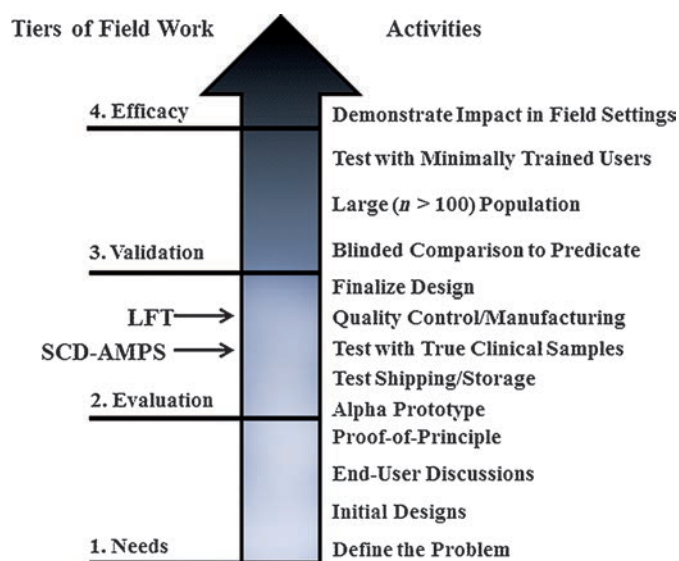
Tiers of Field Work

Activities

4. Efficacy

Demonstrate Impact in Field Settings

Test with Minimally Trained Users

Large ($n > 100$) Population

3. Validation

Blinded Comparison to Predicate

Finalize Design

LFT

Quality Control/Manufacturing

SCD-AMPS

Test with True Clinical Samples

Test Shipping/Storage

2. Evaluation

Alpha Prototype

Proof-of-Principle

End-User Discussions

Initial Designs

1. Needs

Define the Problem